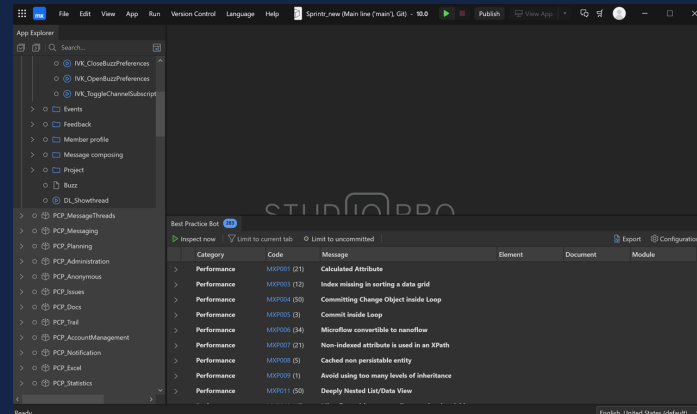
mx File Edit View App Run Version Control Language Help Sprintr_new (Main line ('main'), Git) - 10.0 Publish View App

App Explorer

Search...

IVK_CloseBuzzPreferences
IVK_OpenBuzzPreferences
IVK_ToggleChannelSubscript
Events
Feedback
Member profile
Message composing
Project
Buzz
DL_Showthread
PCP_MessageThreads
PCP_Messaging
PCP_Planning
PCP_Administration
PCP_Anonymous
PCP_Issues
PCP_Docs
PCP_Trail
PCP_AccountManagement
PCP_Notification
PCP_Excel
PCP_Statistics

STUDIO PRO

Best Practice Bot 283

Inspect now Limit to current tab Limit to uncommitted Export Configuration

| Category | Code | Message | Element | Document | Module |
|---|---|---|---|---|---|
| Performance | MXP001 (21) | Calculated Attribute | | | |
| Performance | MXP003 (12) | Index missing in sorting a data grid | | | |
| Performance | MXP004 (50) | Committing Change Object inside Loop | | | |
| Performance | MXP005 (3) | Commit inside Loop | | | |
| Performance | MXP006 (34) | Microflow convertible to nanoflow | | | |
| Performance | MXP007 (21) | Non-indexed attribute is used in an XPath | | | |
| Performance | MXP008 (5) | Cached non persistable entity | | | |
| Performance | MXP009 (1) | Avoid using too many levels of inheritance | | | |
| Performance | MXP011 (50) | Deeply Nested List/Data View | | | |

Ready English, United States (default)